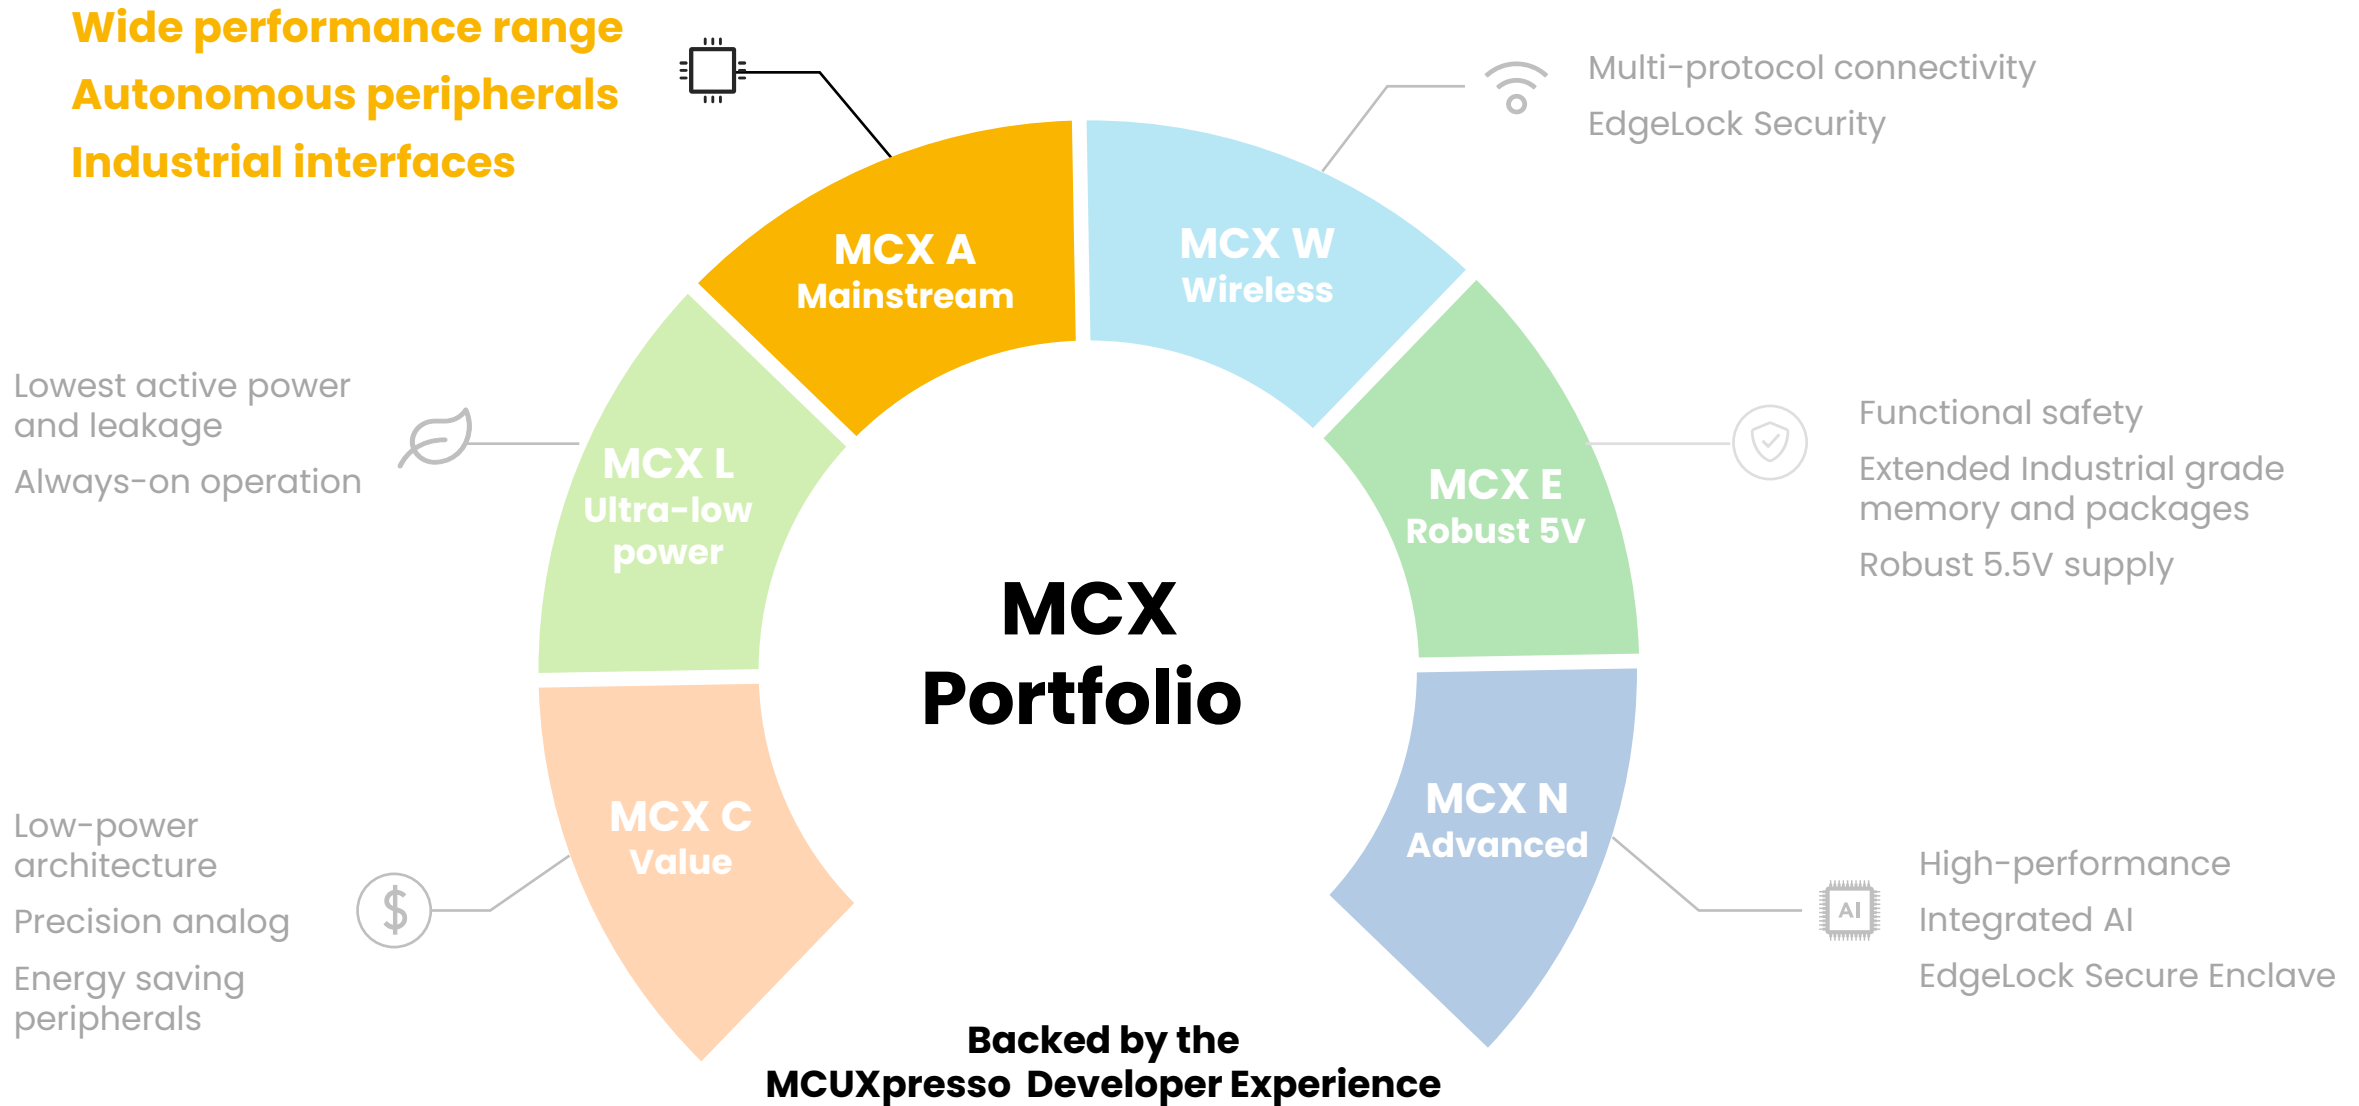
Wide performance range

Autonomous peripherals

Industrial interfaces

Multi-protocol connectivity

EdgeLock Security

MCX A
Mainstream

MCX W
Wireless

Lowest active power and leakage

Always-on operation

MCX L
Ultra-low power

MCX E
Robust 5V

Functional safety

Extended Industrial grade memory and packages

Robust 5.5V supply

MCX
Portfolio

MCX C
Value

MCX N
Advanced

Low-power architecture

Precision analog

Energy saving peripherals

$

AI

High-performance

Integrated AI

EdgeLock Secure Enclave

Backed by the
MCUXpresso Developer Experience